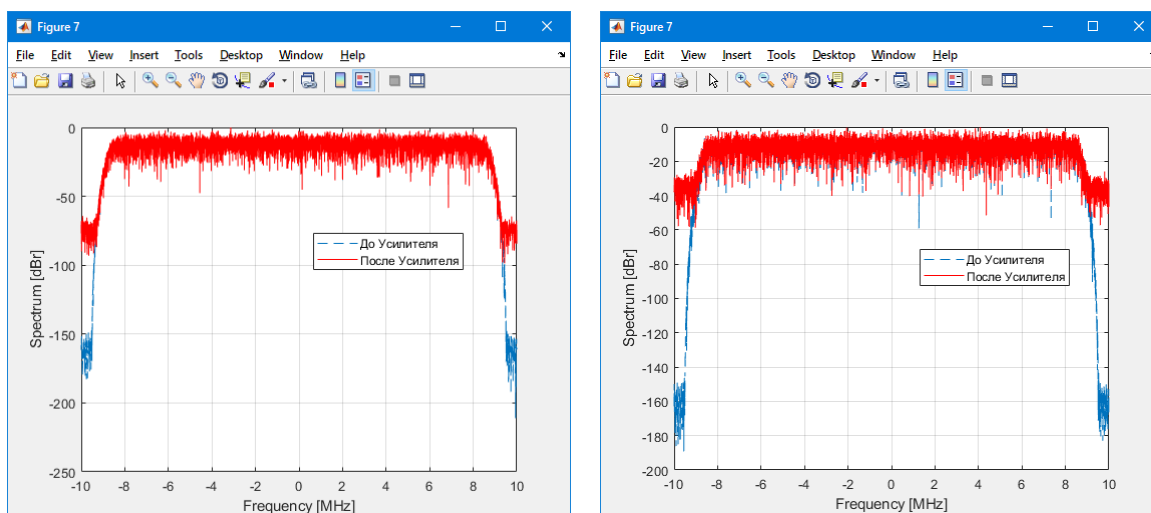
Figure 7

File Edit View Insert Tools Desktop Window Help

0
-50
-100
-150
-200
-250

Spectrum [dBr]

До Усилителя
После Усилителя

-10 -8 -6 -4 -2 0 2 4 6 8 10
Frequency [MHz]

Figure 7

File Edit View Insert Tools Desktop Window Help

0
-20
-40
-60
-80
-100
-120
-140
-160
-180
-200

Spectrum [dBr]

До Усилителя
После Усилителя

-10 -8 -6 -4 -2 0 2 4 6 8 10
Frequency [MHz]